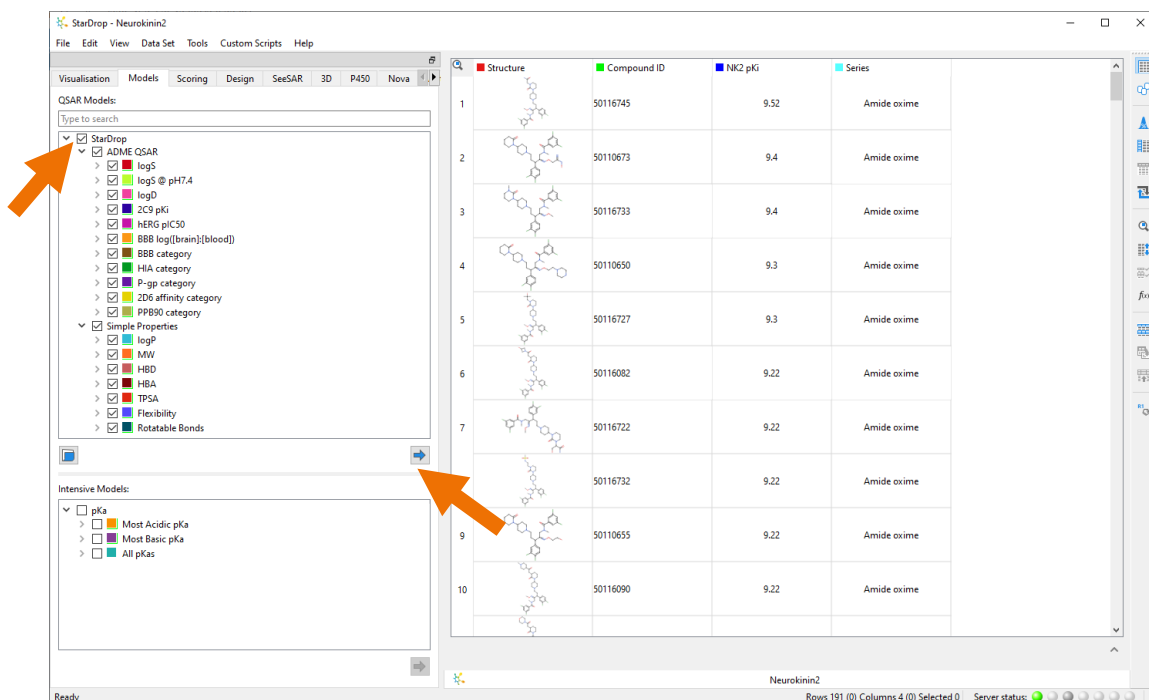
StarDrop - Neurokinin2

File Edit View Data Set Tools Custom Scripts Help

Visualisation Models Scoring Design SeeSAR 3D P450 Nova

QSAR Models:

Type to search

StarDrop
ADME QSAR
logS
logS @ pH7.4
logD
2C9 pKi
hERG pIC50
BBB log([brain]:[blood])
BBB category
HIA category
P-gp category
2D6 affinity category
PPB90 category
Simple Properties
logP
MW
HBD
HBA
TPSA
Flexibility
Rotatable Bonds

Intensive Models:

pKa
Most Acidic pKa
Most Basic pKa
All pKas

| | Structure | Compound ID | NK2 pKi | Series |
|---|---|---|---|---|
| 1 | | 50116745 | 9.52 | Amide oxime |
| 2 | | 50110673 | 9.4 | Amide oxime |
| 3 | | 50116733 | 9.4 | Amide oxime |
| 4 | | 50110650 | 9.3 | Amide oxime |
| 5 | | 50116727 | 9.3 | Amide oxime |
| 6 | | 50116082 | 9.22 | Amide oxime |
| 7 | | 50116722 | 9.22 | Amide oxime |
| | | 50116732 | 9.22 | Amide oxime |
| 9 | | 50110655 | 9.22 | Amide oxime |
| 10 | | 50116090 | 9.22 | Amide oxime |

Neurokinin2

Ready

Rows 191 (0) Columns 4 (0) Selected 0 Server status: